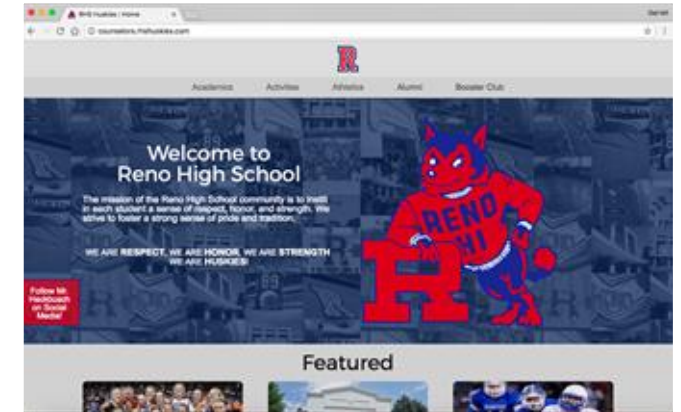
RHS Huskies | Home

counselors.rhshuskies.com

Daniel

R

Academics Activities Athletics Alumni Booster Club

Welcome to Reno High School

The mission of the Reno High School community is to instill in each student a sense of respect, honor, and strength. We strive to foster a strong sense of pride and tradition.

WE ARE RESPECT, WE ARE HONOR, WE ARE STRENGTH WE ARE HUSKIES!

Follow Mr. Hackbusch on Social Media!

RENO HI

R

Featured